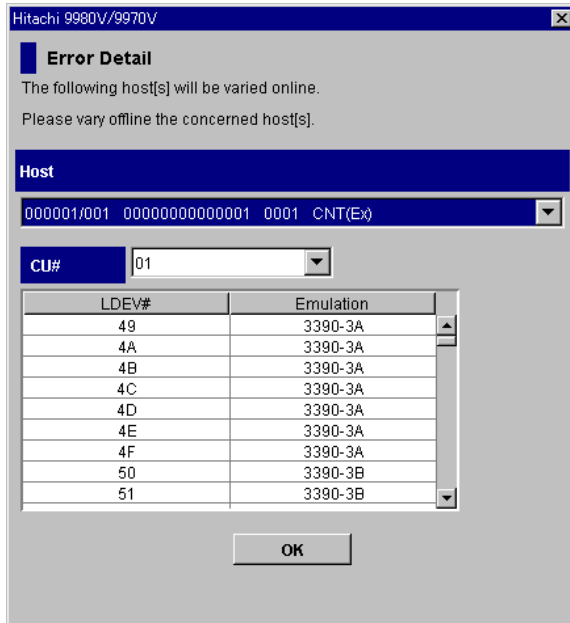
Hitachi 9980V/9970V

Error Detail

The following host[s] will be varied online.

Please vary offline the concerned host[s].

Host

000001/001 00000000000001 0001 CNT(Ex)

CU# 01

| LDEV# | Emulation |
|---|---|
| 49 | 3390-3A |
| 4A | 3390-3A |
| 4B | 3390-3A |
| 4C | 3390-3A |
| 4D | 3390-3A |
| 4E | 3390-3A |
| 4F | 3390-3A |
| 50 | 3390-3B |
| 51 | 3390-3B |

OK